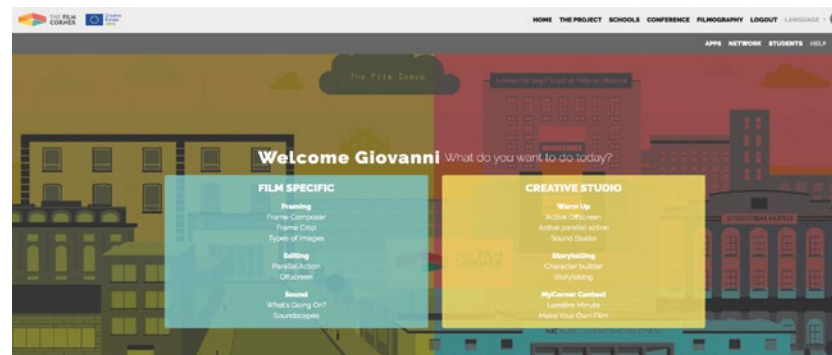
THE FILM CORNER

Creative Europe

HOME THE PROJECT SCHOOLS CONFERENCE FILMOGRAPHY LOGOUT LANGUAGE

APPS NETWORK STUDENTS HELP

The Film Scene

Welcome Giovanni What do you want to do today?

FILM SPECIFIC

Framing
Frame Composer
Frame Crop
Types of Images

Editing
Parallel Action
Offscreen

Sound
What's Going On?
Soundscapes

CREATIVE STUDIO

Warm Up
Active Offscreen
Active parallel action
Sound Studio

Storytelling
Character builder
Storytelling

MyCorner Contest
Lumière Minute
Make Your Own Film